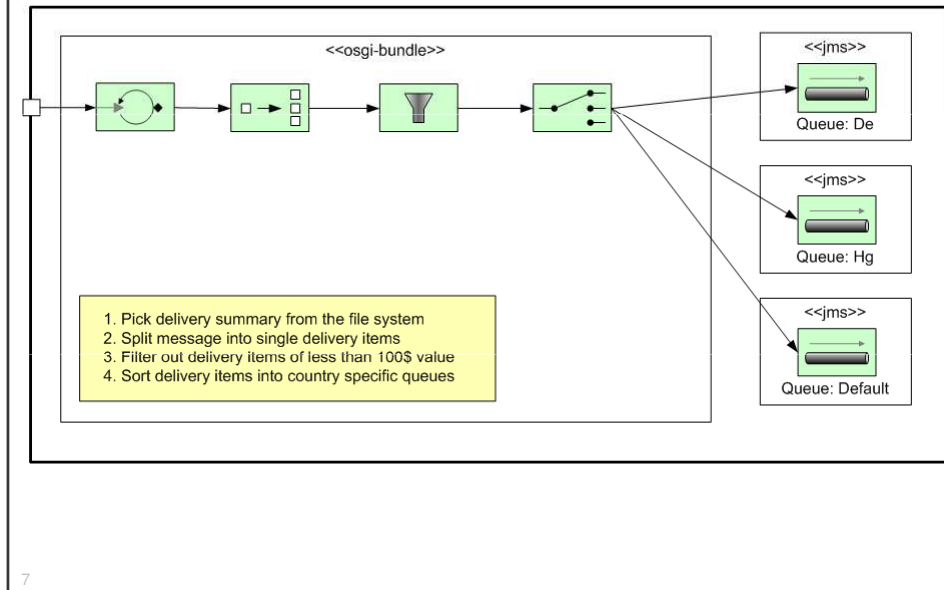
<<osgi-bundle>>

<<jms>>
Queue: De

<<jms>>
Queue: Hg

<<jms>>
Queue: Default

1. Pick delivery summary from the file system
2. Split message into single delivery items
3. Filter out delivery items of less than 100$ value
4. Sort delivery items into country specific queues

7